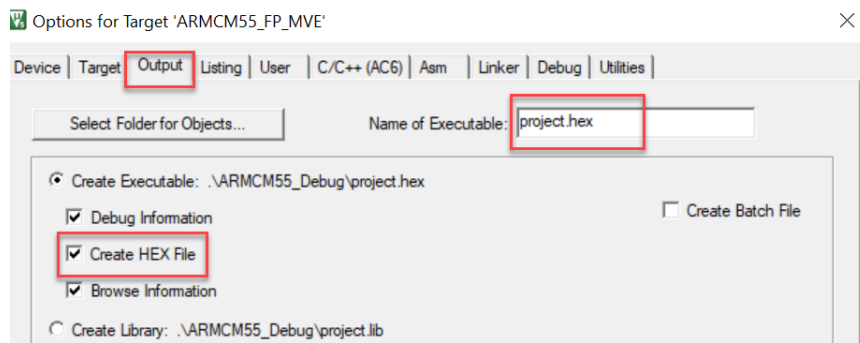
Options for Target 'ARMCM55_FP_MVE'

Device | Target | Output | Listing | User | C/C++ (AC6) | Asm | Linker | Debug | Utilities

Select Folder for Objects...

Name of Executable: project.hex

Create Executable: .\ARMCM55_Debug\project.hex

Debug Information

Create Batch File

Create HEX File

Browse Information

Create Library: .\ARMCM55_Debug\project.lib